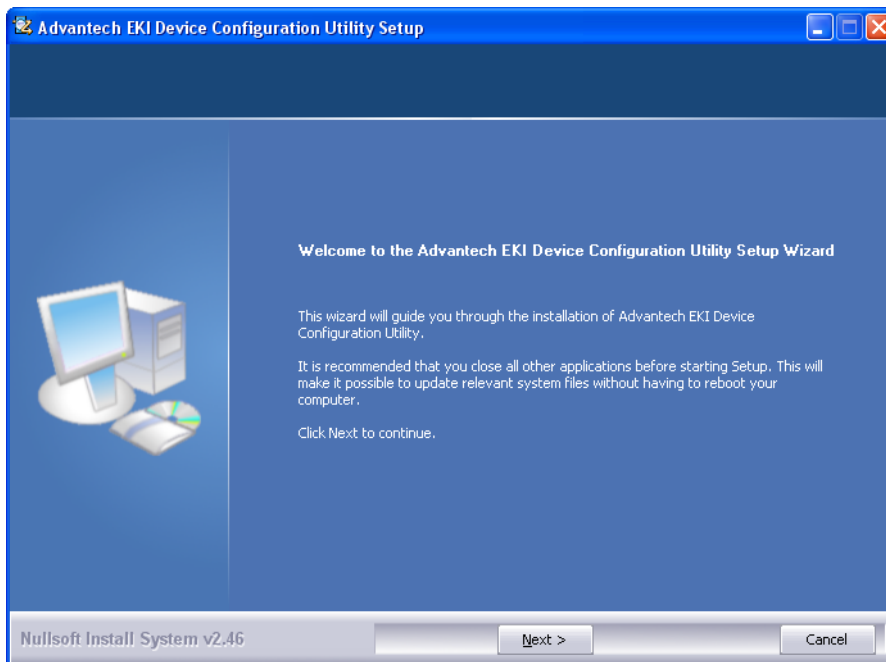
Advantech EKI Device Configuration Utility Setup

Welcome to the Advantech EKI Device Configuration Utility Setup Wizard

This wizard will guide you through the installation of Advantech EKI Device Configuration Utility.

It is recommended that you close all other applications before starting Setup. This will make it possible to update relevant system files without having to reboot your computer.

Click Next to continue.

Nullsoft Install System v2.46

Next >

Cancel